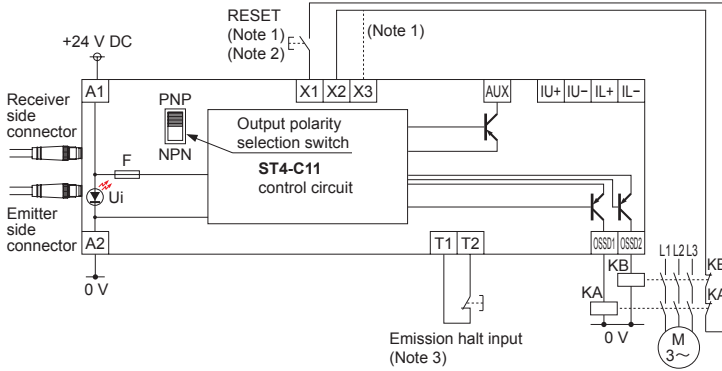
RESET
(Note 1)
(Note 2)

(Note 1)

+24 V DC

A1

X1 X2 X3

AUX

IU+ IU– IL+ IL–

Receiver side connector

PNP

NPN

Output polarity selection switch

**ST4-C11**
control circuit

F

Emitter side connector

Ui

A2

T1 T2

OSSD1 OSSD2

0 V

L1 L2 L3

KB

KB

KA

KA

0 V

M
3~

Emission halt input
(Note 3)